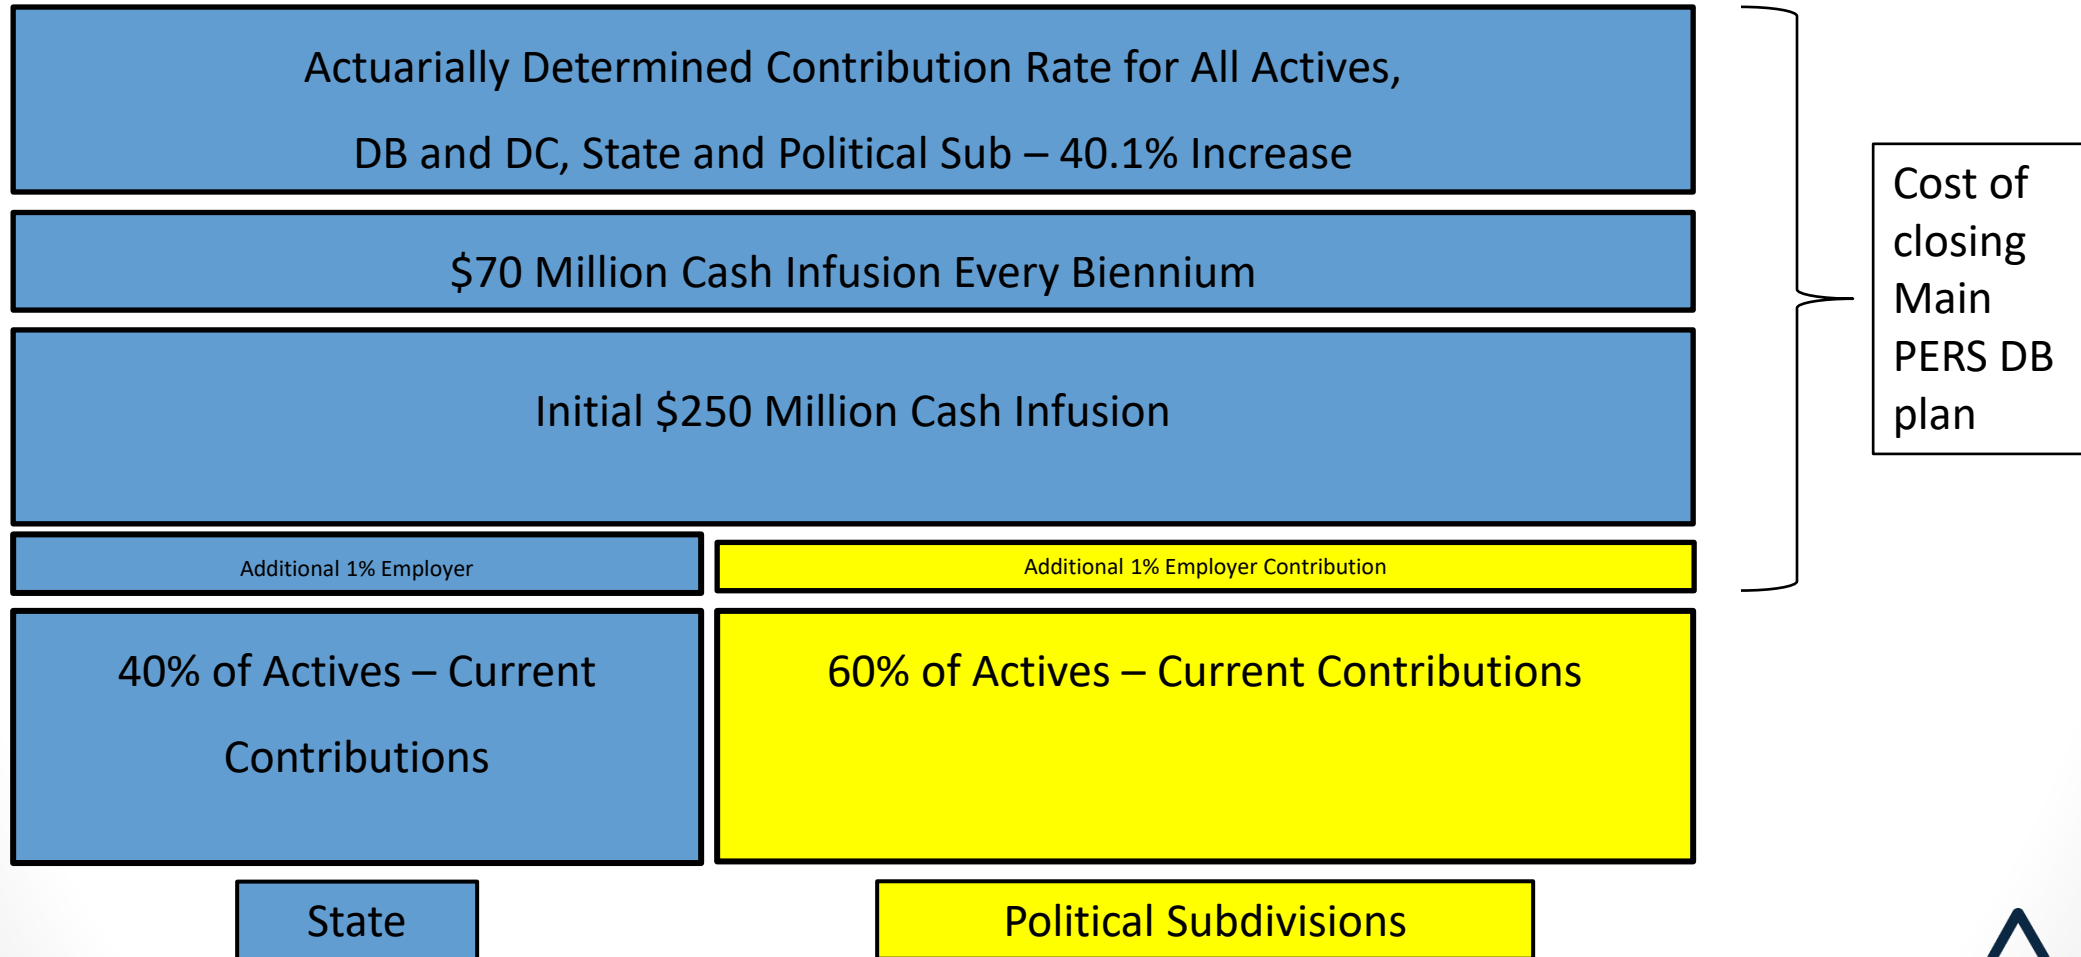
Actuarially Determined Contribution Rate for All Actives, DB and DC, State and Political Sub – 40.1% Increase

$70 Million Cash Infusion Every Biennium

Initial $250 Million Cash Infusion

Additional 1% Employer

Additional 1% Employer Contribution

40% of Actives – Current Contributions

60% of Actives – Current Contributions

State

Political Subdivisions

Cost of closing Main PERS DB plan